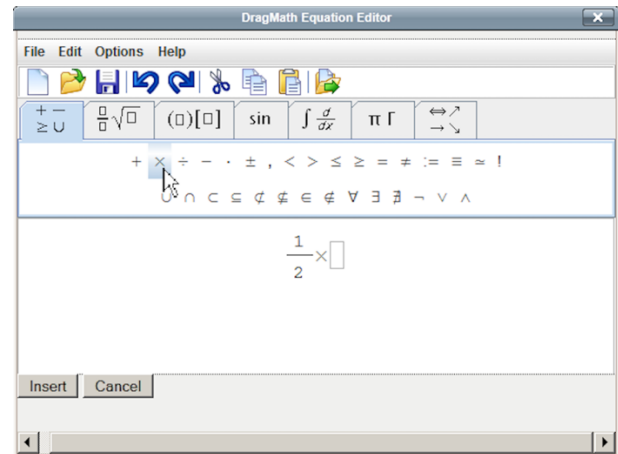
DragMath Equation Editor

File Edit Options Help

$+ -$ $\geq \cup$ | $\frac{\square}{\square}\sqrt{\square}$ | $(\square)[\square]$ | sin | $\int \frac{d}{dx}$ | $\pi\ \Gamma$ | $\Leftrightarrow \nearrow$ $\rightarrow \searrow$

$+ \times \div - \cdot \pm , < > \leq \geq = \neq := \equiv \simeq !$

$\cup \cap \subset \subseteq \not\subset \not\subseteq \in \notin \forall \exists \nexists \neg \vee \wedge$

$\frac{1}{2}\times\square$

Insert Cancel